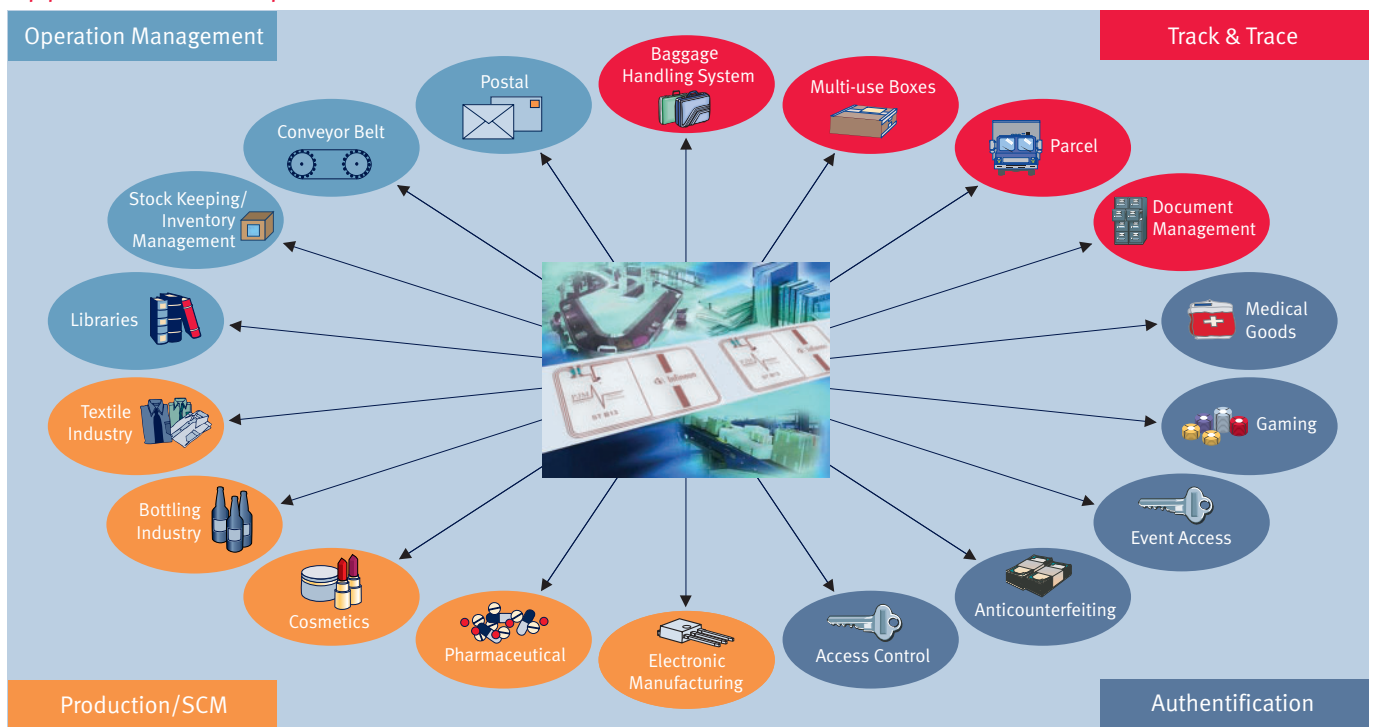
Operation Management

Track & Trace

Postal

Baggage Handling System

Multi-use Boxes

Parcel

Conveyor Belt

Stock Keeping/ Inventory Management

Document Management

Libraries

Medical Goods

Textile Industry

Gaming

Bottling Industry

Event Access

Cosmetics

Anticounterfeiting

Pharmaceutical

Electronic Manufacturing

Access Control

Production/SCM

Authentification